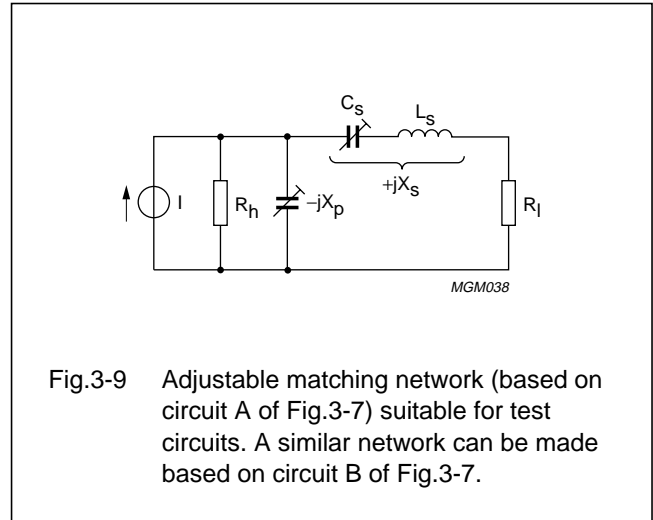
$C_s$

$L_s$

$+jX_s$

I

$R_h$

$-jX_p$

$R_l$

MGM038

Fig.3-9 Adjustable matching network (based on circuit A of Fig.3-7) suitable for test circuits. A similar network can be made based on circuit B of Fig.3-7.